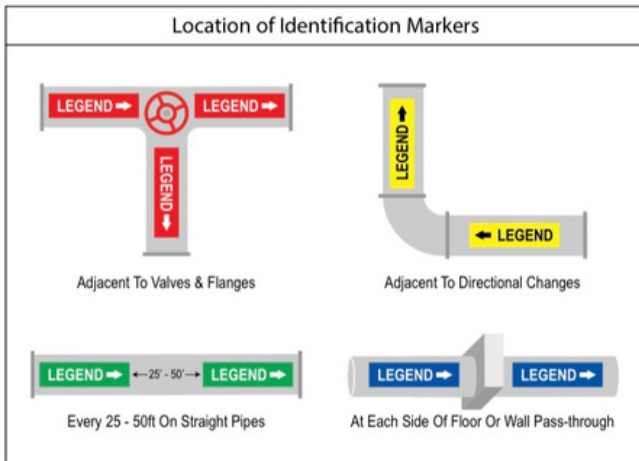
Location of Identification Markers

LEGEND ➡ LEGEND ➡
LEGEND ⬇

Adjacent To Valves & Flanges

LEGEND ⬆
⬅ LEGEND

Adjacent To Directional Changes

LEGEND ➡ ←25' - 50'→ LEGEND ➡

Every 25 - 50ft On Straight Pipes

LEGEND ➡ LEGEND ➡

At Each Side Of Floor Or Wall Pass-through